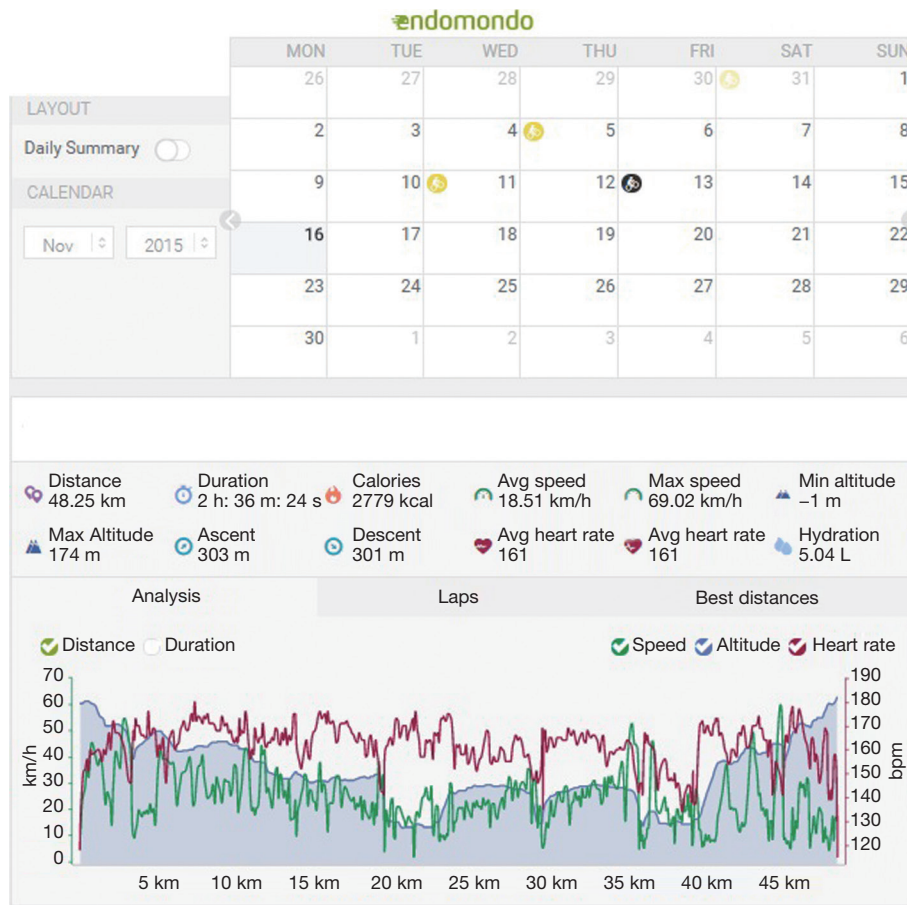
endomondo

LAYOUT

Daily Summary

CALENDAR

Nov 2015

| MON | TUE | WED | THU | FRI | SAT | SUN |
|---|---|---|---|---|---|---|
| 26 | 27 | 28 | 29 | 30 | 31 | 1 |
| 2 | 3 | 4 | 5 | 6 | 7 | 8 |
| 9 | 10 | 11 | 12 | 13 | 14 | 15 |
| 16 | 17 | 18 | 19 | 20 | 21 | 22 |
| 23 | 24 | 25 | 26 | 27 | 28 | 29 |
| 30 | 1 | 2 | 3 | 4 | 5 | 6 |

Distance 48.25 km
Duration 2 h: 36 m: 24 s
Calories 2779 kcal
Avg speed 18.51 km/h
Max speed 69.02 km/h
Min altitude −1 m
Max Altitude 174 m
Ascent 303 m
Descent 301 m
Avg heart rate 161
Avg heart rate 161
Hydration 5.04 L

Analysis Laps Best distances

Distance Duration Speed Altitude Heart rate

km/h
70
60
50
40
30
20
10
0

bpm
190
180
170
160
150
140
130
120

5 km 10 km 15 km 20 km 25 km 30 km 35 km 40 km 45 km